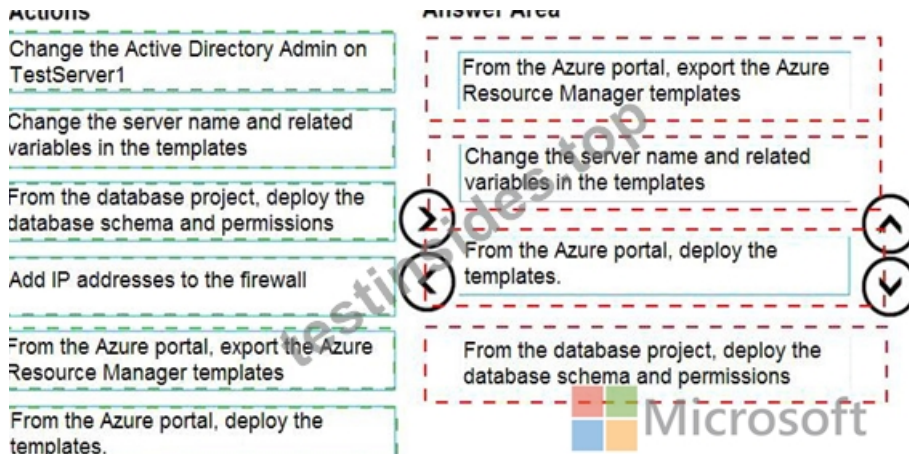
Actions

Change the Active Directory Admin on TestServer1

Change the server name and related variables in the templates

From the database project, deploy the database schema and permissions

Add IP addresses to the firewall

From the Azure portal, export the Azure Resource Manager templates

From the Azure portal, deploy the templates.

Answer Area

From the Azure portal, export the Azure Resource Manager templates

Change the server name and related variables in the templates

From the Azure portal, deploy the templates.

From the database project, deploy the database schema and permissions

testinsides.top

Microsoft